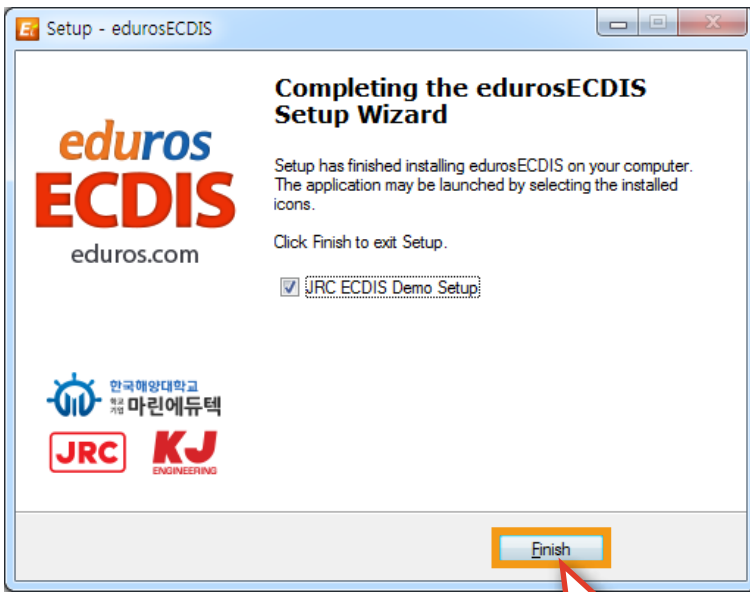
Setup - edurosECDIS

eduros
ECDIS
eduros.com

한국해양대학교
학교 기업 마린에듀텍

JRC
KJ
ENGINEERING

Completing the edurosECDIS Setup Wizard

Setup has finished installing edurosECDIS on your computer. The application may be launched by selecting the installed icons.

Click Finish to exit Setup.

JRC ECDIS Demo Setup

Finish